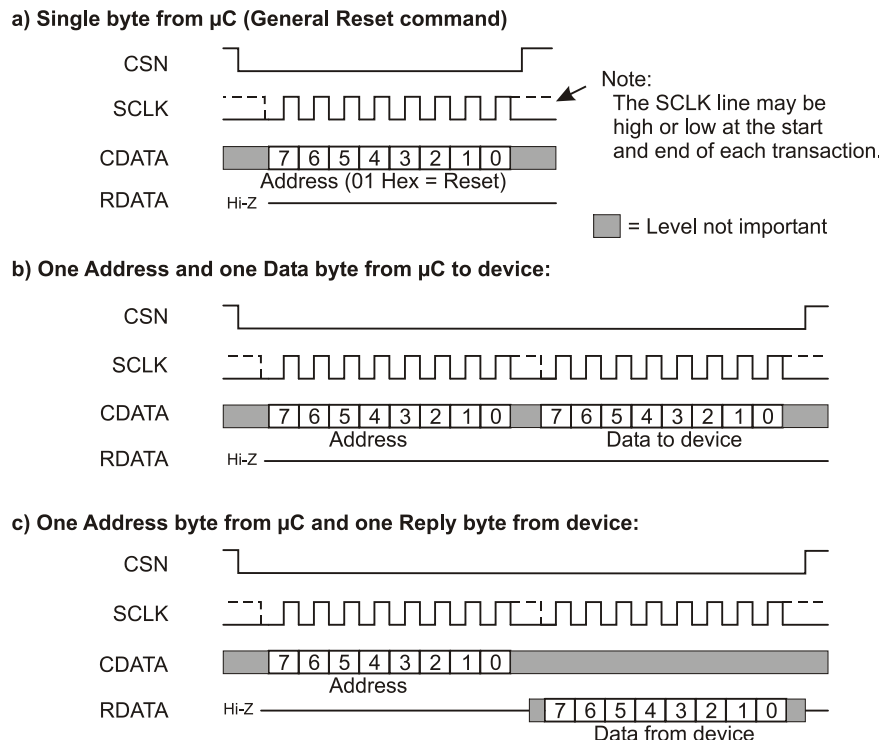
a) Single byte from µC (General Reset command)

CSN

SCLK

CDATA

RDATA

7 6 5 4 3 2 1 0

Address (01 Hex = Reset)

Hi-Z

Note:
The SCLK line may be high or low at the start and end of each transaction.

= Level not important

b) One Address and one Data byte from µC to device:

CSN

SCLK

CDATA

RDATA

7 6 5 4 3 2 1 0

Address

7 6 5 4 3 2 1 0

Data to device

Hi-Z

c) One Address byte from µC and one Reply byte from device:

CSN

SCLK

CDATA

RDATA

7 6 5 4 3 2 1 0

Address

Hi-Z

7 6 5 4 3 2 1 0

Data from device